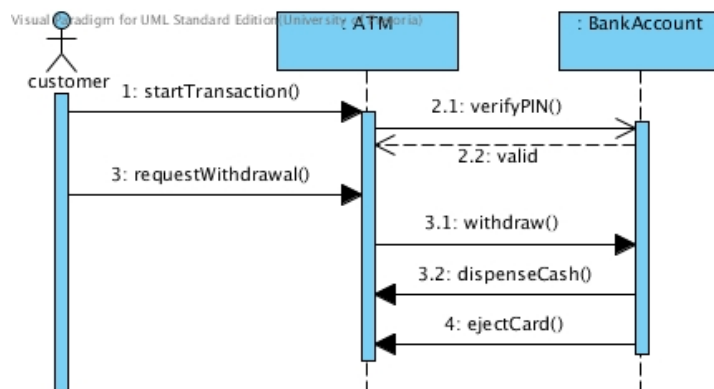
Visual Paradigm for UML Standard Edition(University of Victoria)

customer

: ATM

: BankAccount

1: startTransaction()

2.1: verifyPIN()

2.2: valid

3: requestWithdrawal()

3.1: withdraw()

3.2: dispenseCash()

4: ejectCard()